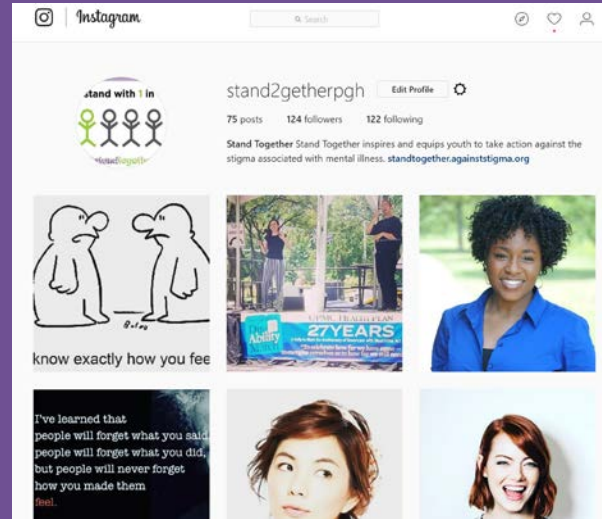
Instagram

Search

stand with 1 in

stand2getherpgh Edit Profile

75 posts 124 followers 122 following

Stand Together Stand Together inspires and equips youth to take action against the stigma associated with mental illness. standtogether.againststigma.org

know exactly how you fee

UPMC HEALTH PLAN

27YEARS

Ability

I've learned that people will forget what you said, people will forget what you did, but people will never forget how you made them feel.